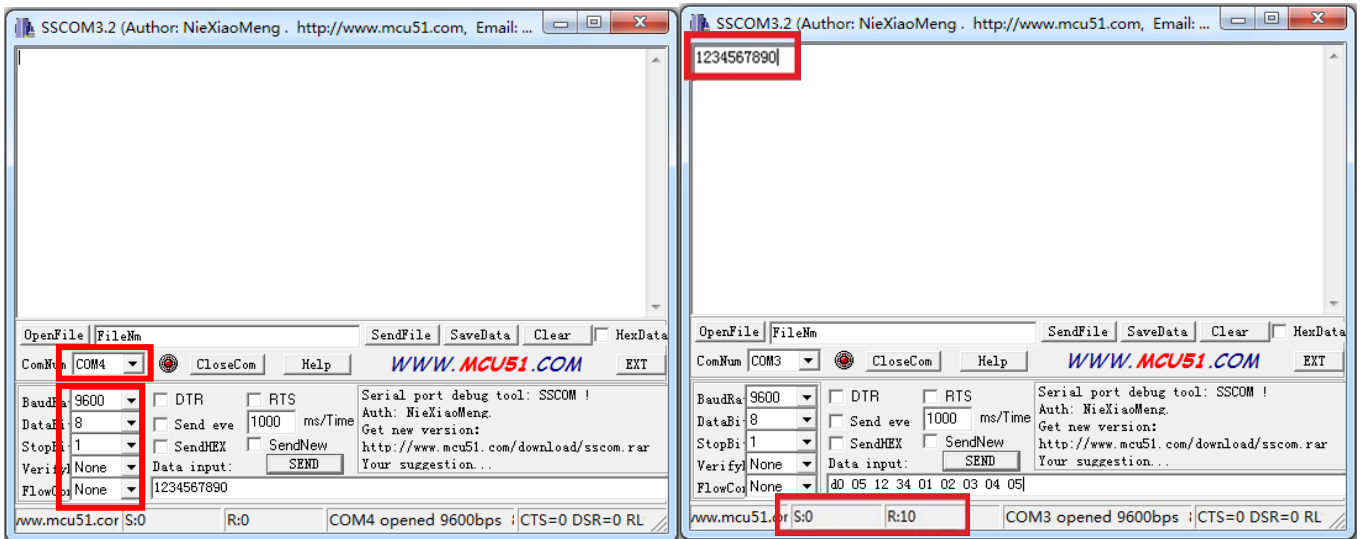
SSCOM3.2 (Author: NieXiaoMeng . http://www.mcu51.com, Email: ...

OpenFile FileNm SendFile SaveData Clear HexData

ComNum COM4 CloseCom Help WWW.MCU51.COM EXT

BaudRa 9600 DTR RTS Serial port debug tool: SSCOM !

DataBi 8 Send eve 1000 ms/Time Auth: NieXiaoMeng.

StopBi 1 SendHEX SendNew Get new version:

Verify None Data input: SEND http://www.mcu51.com/download/sscom.rar

FlowCo None 1234567890 Your suggestion...

www.mcu51.cor S:0 R:0 COM4 opened 9600bps CTS=0 DSR=0 RL

SSCOM3.2 (Author: NieXiaoMeng . http://www.mcu51.com, Email: ...

1234567890

OpenFile FileNm SendFile SaveData Clear HexData

ComNum COM3 CloseCom Help WWW.MCU51.COM EXT

BaudRa 9600 DTR RTS Serial port debug tool: SSCOM !

DataBi 8 Send eve 1000 ms/Time Auth: NieXiaoMeng.

StopBi 1 SendHEX SendNew Get new version:

Verify None Data input: SEND http://www.mcu51.com/download/sscom.rar

FlowCo None d0 05 12 34 01 02 03 04 05 Your suggestion...

www.mcu51.cor S:0 R:10 COM3 opened 9600bps CTS=0 DSR=0 RL